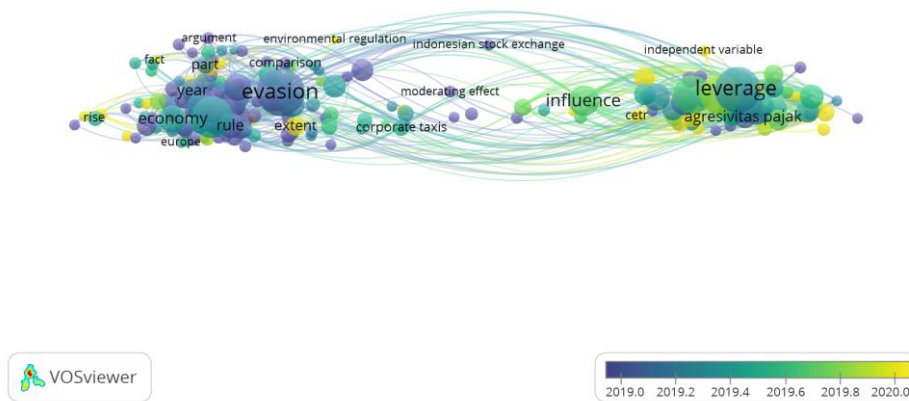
argument
environmental regulation
indonesian stock exchange
independent variable
fact
part
comparison
year
evasion
moderating effect
influence
leverage
rise
economy
rule
extent
corporate taxis
cetr
agresivitas pajak
europe

VOSviewer

2019.0 2019.2 2019.4 2019.6 2019.8 2020.0